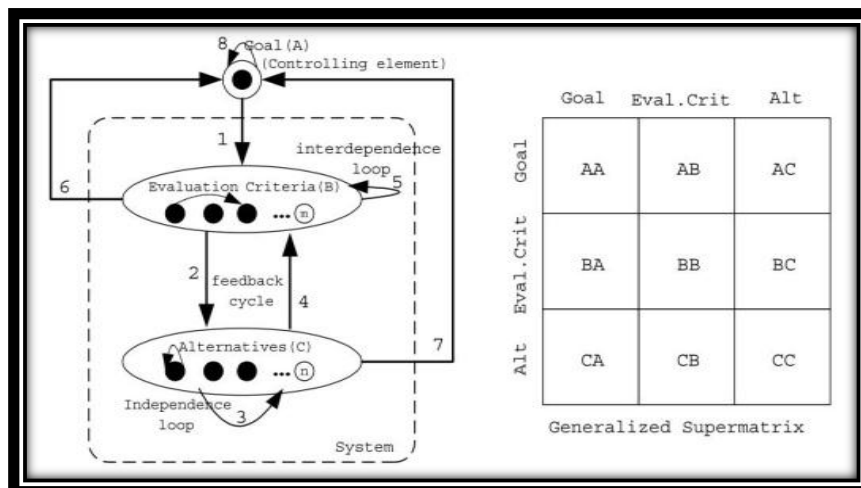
8 Goal(A)
(Controlling element)

1

interdependence loop

6

Evaluation Criteria(B)

5

n

2

feedback cycle

4

Alternatives(C)

7

n

Independence loop

3

System

|  | Goal | Eval.Crit | Alt |
|---|---|---|---|
| Goal | AA | AB | AC |
| Eval.Crit | BA | BB | BC |
| Alt | CA | CB | CC |

Generalized Supermatrix